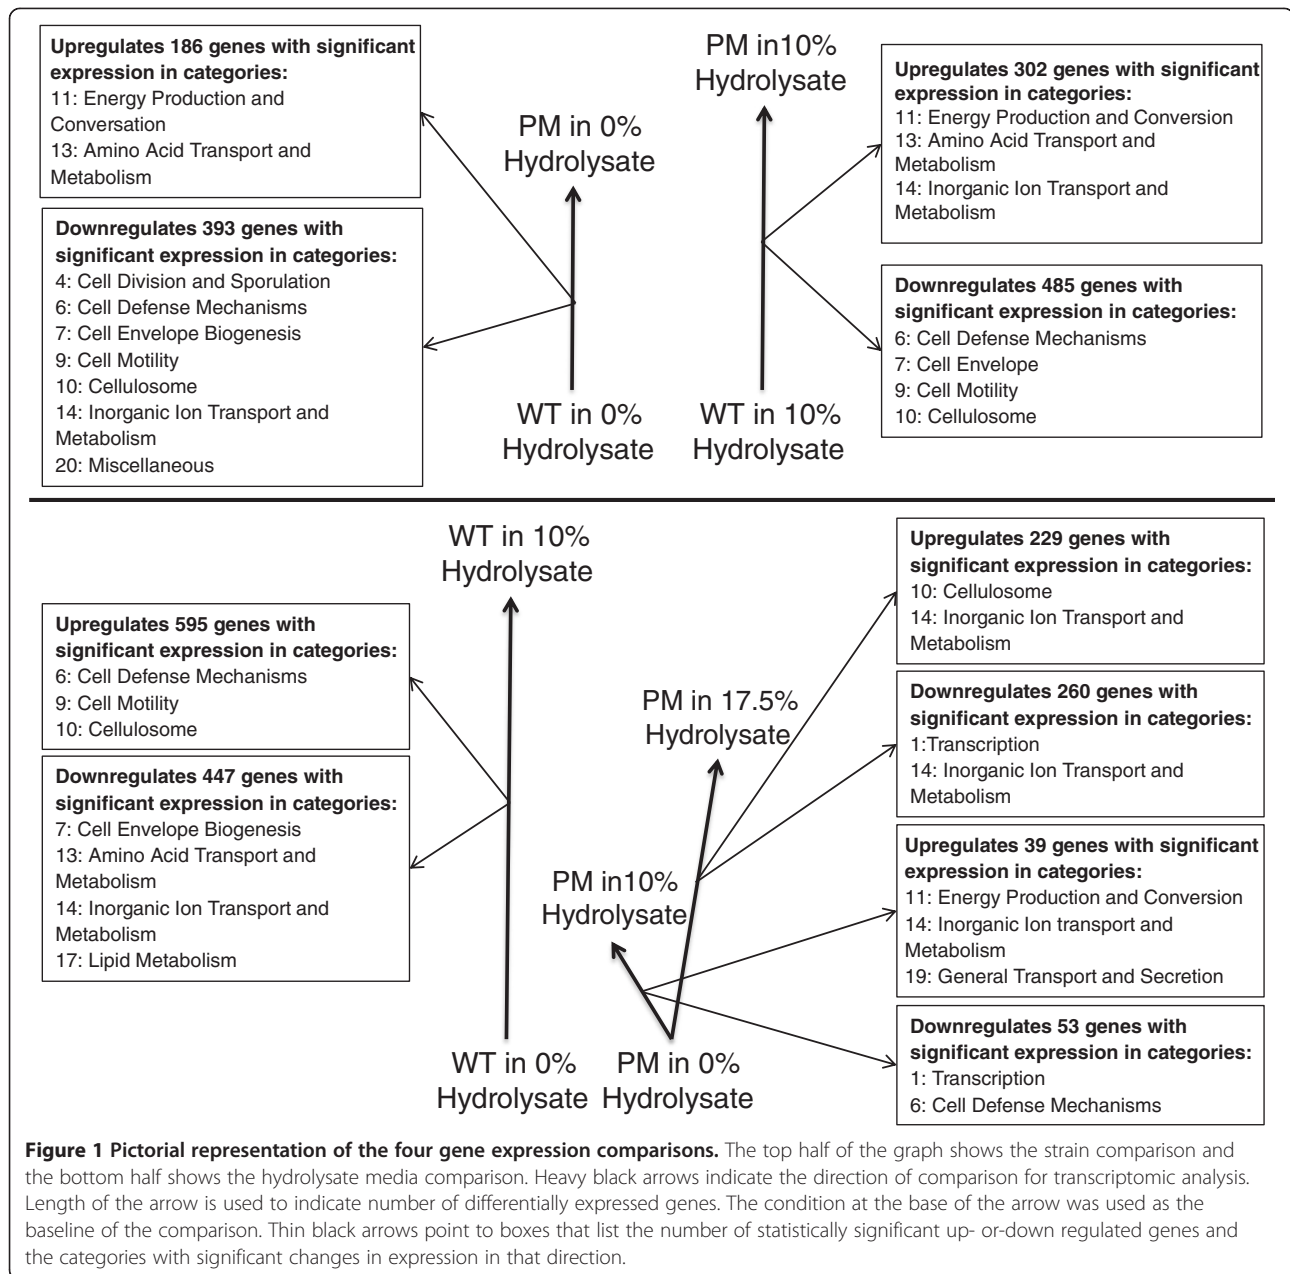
Upregulates 186 genes with significant expression in categories:
11: Energy Production and Conversation
13: Amino Acid Transport and Metabolism

Downregulates 393 genes with significant expression in categories:
4: Cell Division and Sporulation
6: Cell Defense Mechanisms
7: Cell Envelope Biogenesis
9: Cell Motility
10: Cellulosome
14: Inorganic Ion Transport and Metabolism
20: Miscellaneous

PM in 0% Hydrolysate

WT in 0% Hydrolysate

PM in10% Hydrolysate

WT in 10% Hydrolysate

Upregulates 302 genes with significant expression in categories:
11: Energy Production and Conversion
13: Amino Acid Transport and Metabolism
14: Inorganic Ion Transport and Metabolism

Downregulates 485 genes with significant expression in categories:
6: Cell Defense Mechanisms
7: Cell Envelope
9: Cell Motility
10: Cellulosome

WT in 10% Hydrolysate

Upregulates 595 genes with significant expression in categories:
6: Cell Defense Mechanisms
9: Cell Motility
10: Cellulosome

Downregulates 447 genes with significant expression in categories:
7: Cell Envelope Biogenesis
13: Amino Acid Transport and Metabolism
14: Inorganic Ion Transport and Metabolism
17: Lipid Metabolism

WT in 0% Hydrolysate

PM in 17.5% Hydrolysate

PM in10% Hydrolysate

PM in 0% Hydrolysate

Upregulates 229 genes with significant expression in categories:
10: Cellulosome
14: Inorganic Ion Transport and Metabolism

Downregulates 260 genes with significant expression in categories:
1:Transcription
14: Inorganic Ion Transport and Metabolism

Upregulates 39 genes with significant expression in categories:
11: Energy Production and Conversion
14: Inorganic Ion transport and Metabolism
19: General Transport and Secretion

Downregulates 53 genes with significant expression in categories:
1: Transcription
6: Cell Defense Mechanisms

**Figure 1 Pictorial representation of the four gene expression comparisons.** The top half of the graph shows the strain comparison and the bottom half shows the hydrolysate media comparison. Heavy black arrows indicate the direction of comparison for transcriptomic analysis. Length of the arrow is used to indicate number of differentially expressed genes. The condition at the base of the arrow was used as the baseline of the comparison. Thin black arrows point to boxes that list the number of statistically significant up- or-down regulated genes and the categories with significant changes in expression in that direction.